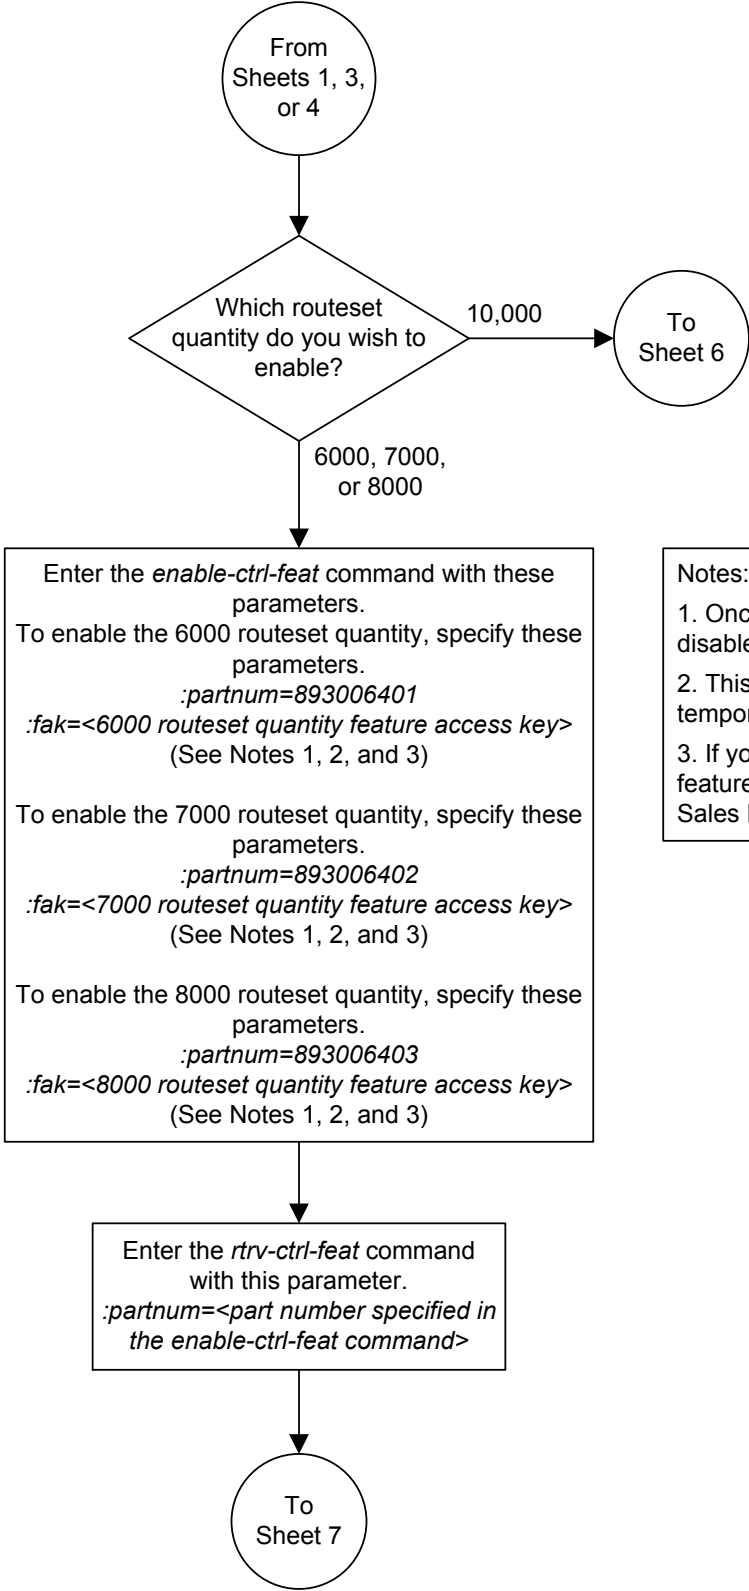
From Sheets 1, 3, or 4

Which routeset quantity do you wish to enable?

10,000

To Sheet 6

6000, 7000, or 8000

Enter the *enable-ctrl-feat* command with these parameters.
To enable the 6000 routeset quantity, specify these parameters.
*:partnum=893006401*
*:fak=<6000 routeset quantity feature access key>*
(See Notes 1, 2, and 3)

To enable the 7000 routeset quantity, specify these parameters.
*:partnum=893006402*
*:fak=<7000 routeset quantity feature access key>*
(See Notes 1, 2, and 3)

To enable the 8000 routeset quantity, specify these parameters.
*:partnum=893006403*
*:fak=<8000 routeset quantity feature access key>*
(See Notes 1, 2, and 3)

Notes:

1. Onc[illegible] disable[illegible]

2. This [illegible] tempor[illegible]

3. If yo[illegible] feature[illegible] Sales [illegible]

Enter the *rtrv-ctrl-feat* command with this parameter.
*:partnum=<part number specified in the enable-ctrl-feat command>*

To Sheet 7